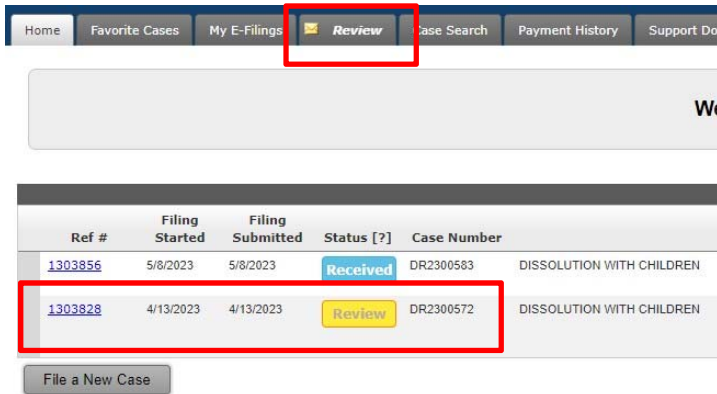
Home | Favorite Cases | My E-Filings | Review | Case Search | Payment History | Support Do

We

| Ref # | Filing Started | Filing Submitted | Status [?] | Case Number | |
|---|---|---|---|---|---|
| 1303856 | 5/8/2023 | 5/8/2023 | Received | DR2300583 | DISSOLUTION WITH CHILDREN |
| 1303828 | 4/13/2023 | 4/13/2023 | Review | DR2300572 | DISSOLUTION WITH CHILDREN |

File a New Case